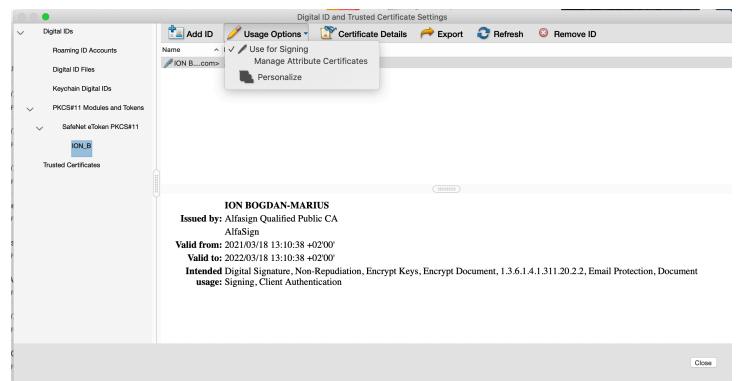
Digital ID and Trusted Certificate Settings

Digital IDs
Roaming ID Accounts
Digital ID Files
Keychain Digital IDs
PKCS#11 Modules and Tokens
SafeNet eToken PKCS#11
ION_B
Trusted Certificates

Add ID
Usage Options
Certificate Details
Export
Refresh
Remove ID

✓ Use for Signing
Manage Attribute Certificates
Personalize

Name
ION B....com>

ION BOGDAN-MARIUS
Issued by: Alfasign Qualified Public CA
AlfaSign
Valid from: 2021/03/18 13:10:38 +02'00'
Valid to: 2022/03/18 13:10:38 +02'00'
Intended usage: Digital Signature, Non-Repudiation, Encrypt Keys, Encrypt Document, 1.3.6.1.4.1.311.20.2.2, Email Protection, Document Signing, Client Authentication

Close